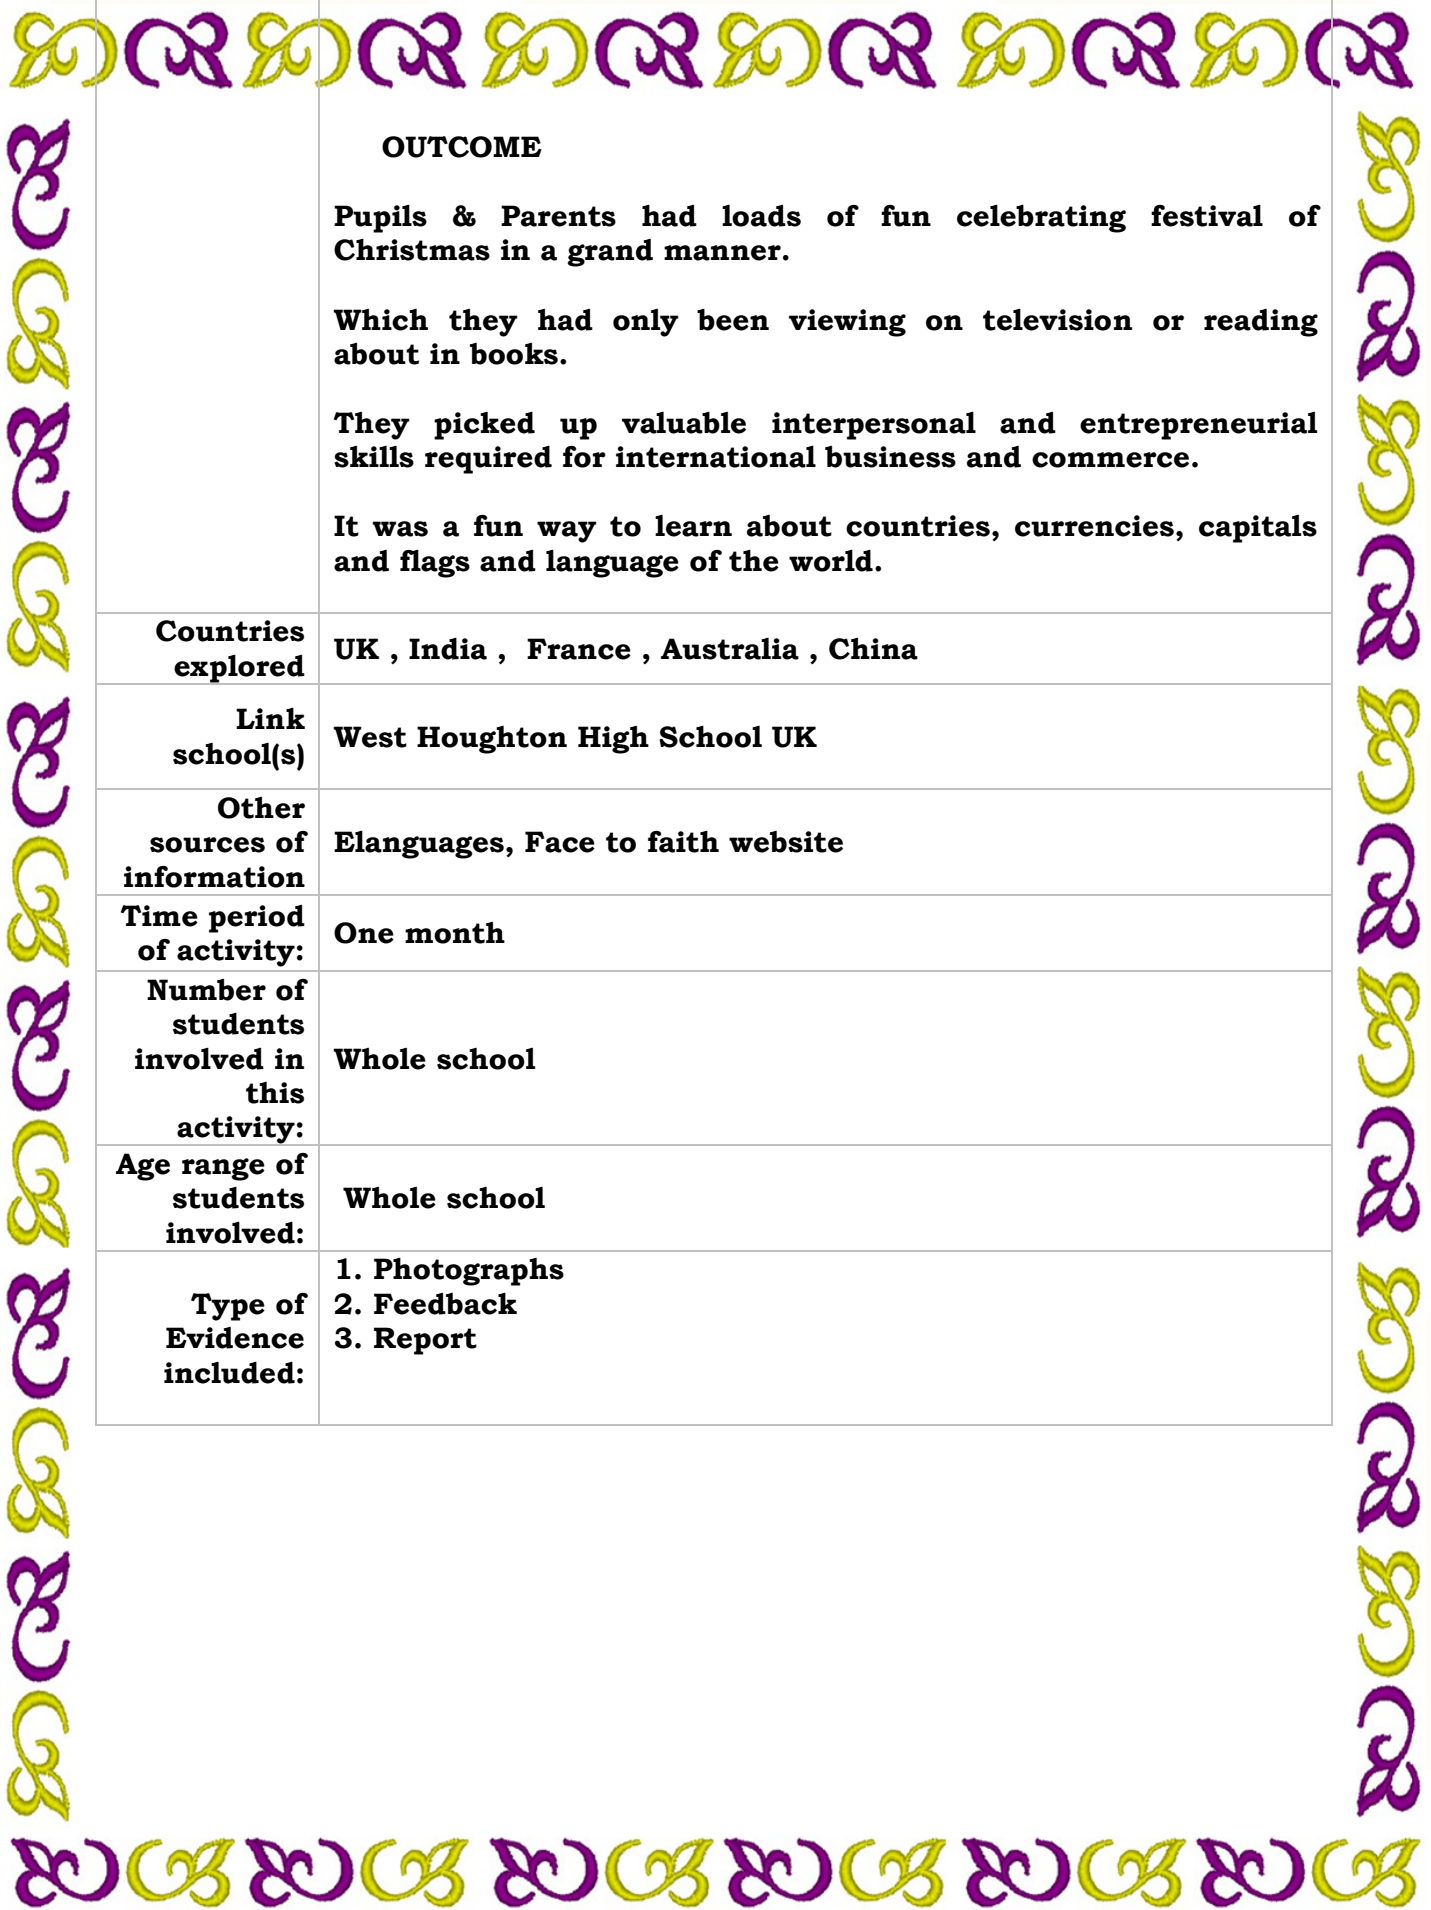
| | OUTCOME<br><br>Pupils & Parents had loads of fun celebrating festival of Christmas in a grand manner.<br><br>Which they had only been viewing on television or reading about in books.<br><br>They picked up valuable interpersonal and entrepreneurial skills required for international business and commerce.<br><br>It was a fun way to learn about countries, currencies, capitals and flags and language of the world. |
|---|---|
| Countries explored | UK , India , France , Australia , China |
| Link school(s) | West Houghton High School UK |
| Other sources of information | Elanguages, Face to faith website |
| Time period of activity: | One month |
| Number of students involved in this activity: | Whole school |
| Age range of students involved: | Whole school |
| Type of Evidence included: | 1. Photographs<br>2. Feedback<br>3. Report |